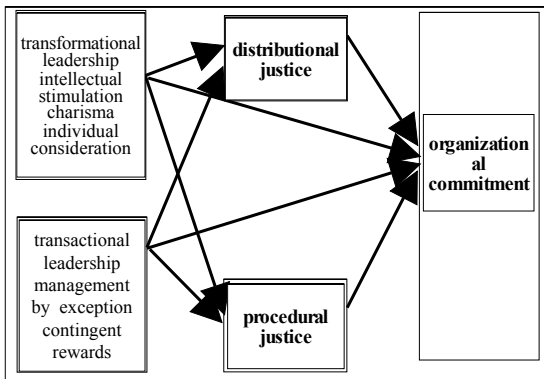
transformational leadership intellectual stimulation charisma individual consideration

distributional justice

organizational commitment

transactional leadership management by exception contingent rewards

procedural justice